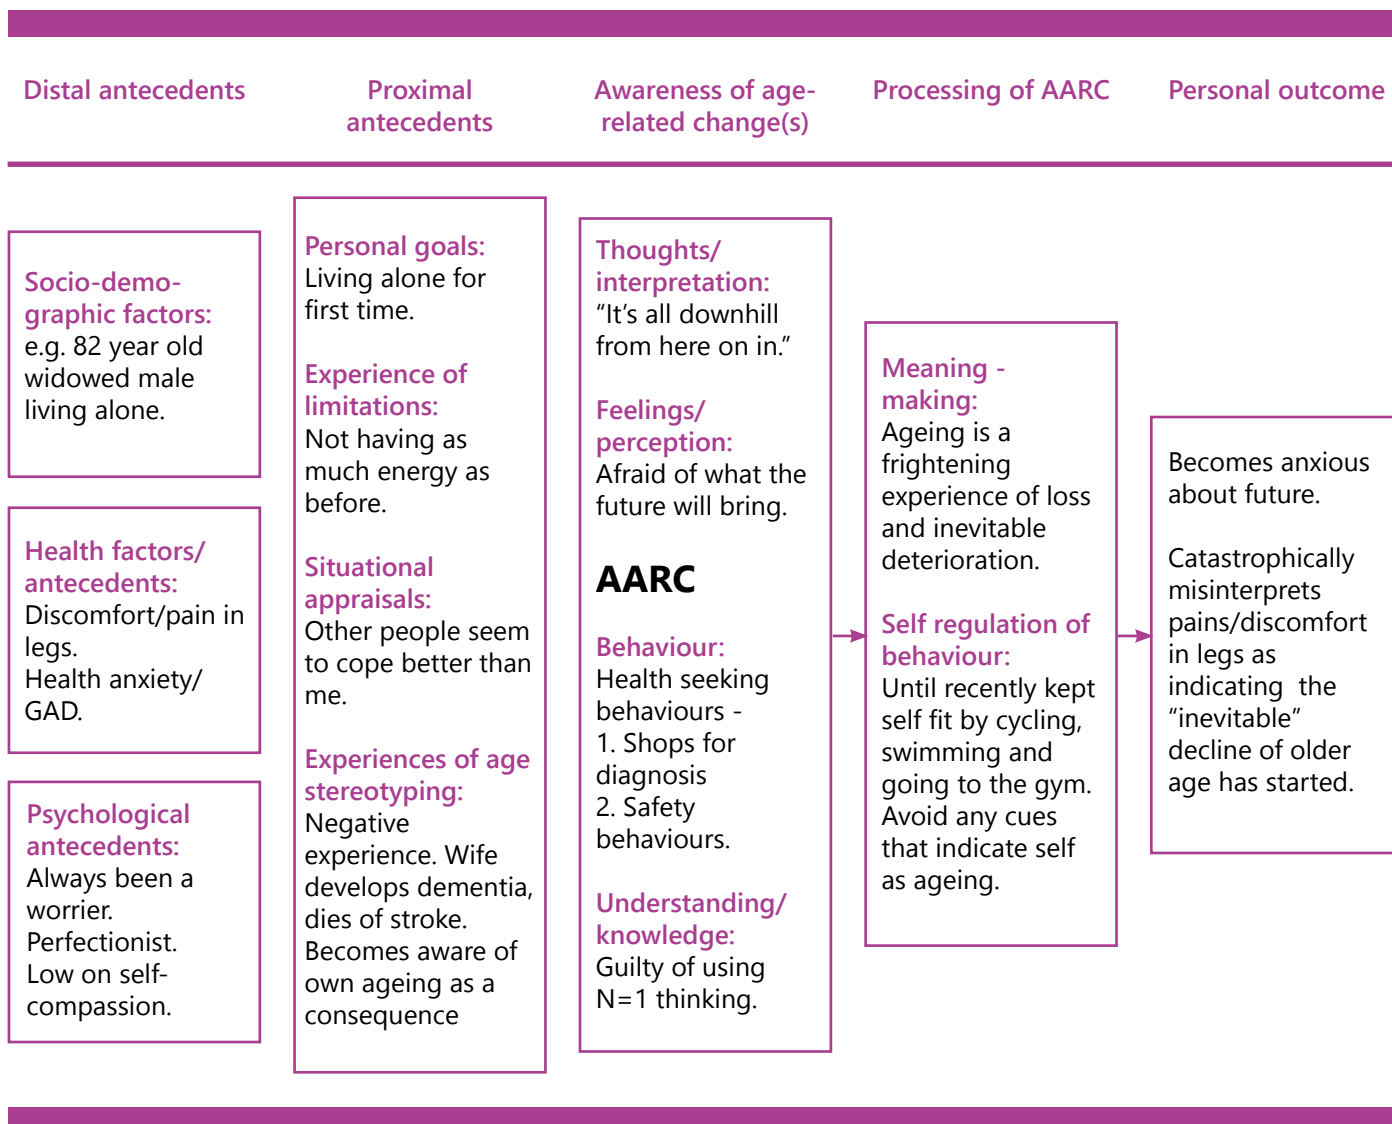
Distal antecedents

Proximal antecedents

Awareness of age-related change(s)

Processing of AARC

Personal outcome

Socio-demographic factors:
e.g. 82 year old widowed male living alone.

Health factors/ antecedents:
Discomfort/pain in legs.
Health anxiety/ GAD.

Psychological antecedents:
Always been a worrier.
Perfectionist.
Low on self-compassion.

Personal goals:
Living alone for first time.

Experience of limitations:
Not having as much energy as before.

Situational appraisals:
Other people seem to cope better than me.

Experiences of age stereotyping:
Negative experience. Wife develops dementia, dies of stroke. Becomes aware of own ageing as a consequence

Thoughts/ interpretation:
"It's all downhill from here on in."

Feelings/ perception:
Afraid of what the future will bring.

AARC

Behaviour:
Health seeking behaviours -
1. Shops for diagnosis
2. Safety behaviours.

Understanding/ knowledge:
Guilty of using N=1 thinking.

Meaning - making:
Ageing is a frightening experience of loss and inevitable deterioration.

Self regulation of behaviour:
Until recently kept self fit by cycling, swimming and going to the gym. Avoid any cues that indicate self as ageing.

Becomes anxious about future.

Catastrophically misinterprets pains/discomfort in legs as indicating the "inevitable" decline of older age has started.